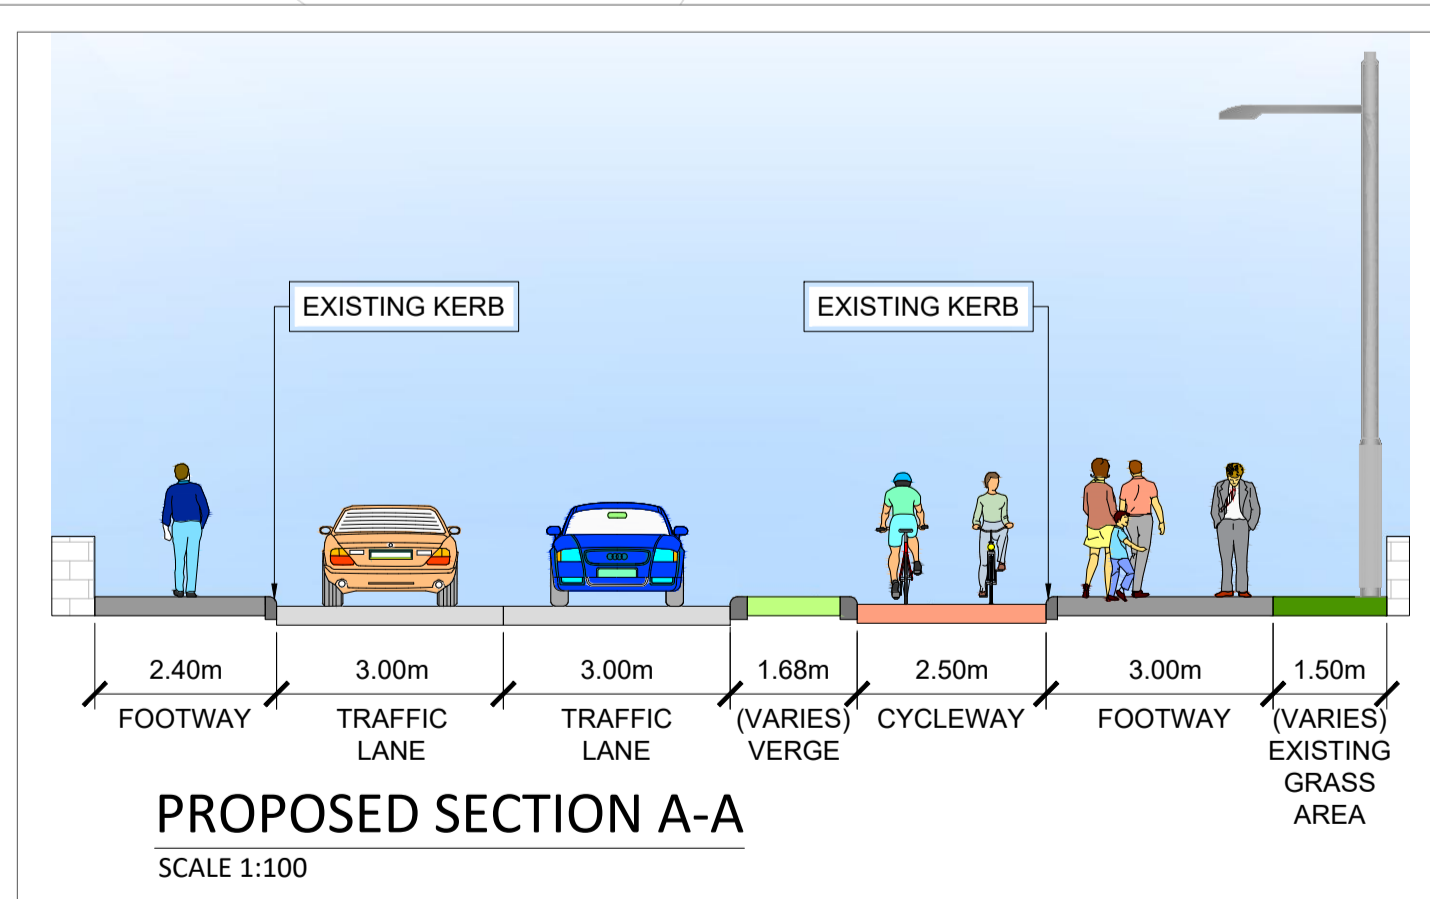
EXISTING KERB

EXISTING KERB

2.40m
FOOTWAY

3.00m
TRAFFIC LANE

3.00m
TRAFFIC LANE

1.68m
(VARIES) VERGE

2.50m
CYCLEWAY

3.00m
FOOTWAY

1.50m
(VARIES) EXISTING GRASS AREA

PROPOSED SECTION A-A

SCALE 1:100